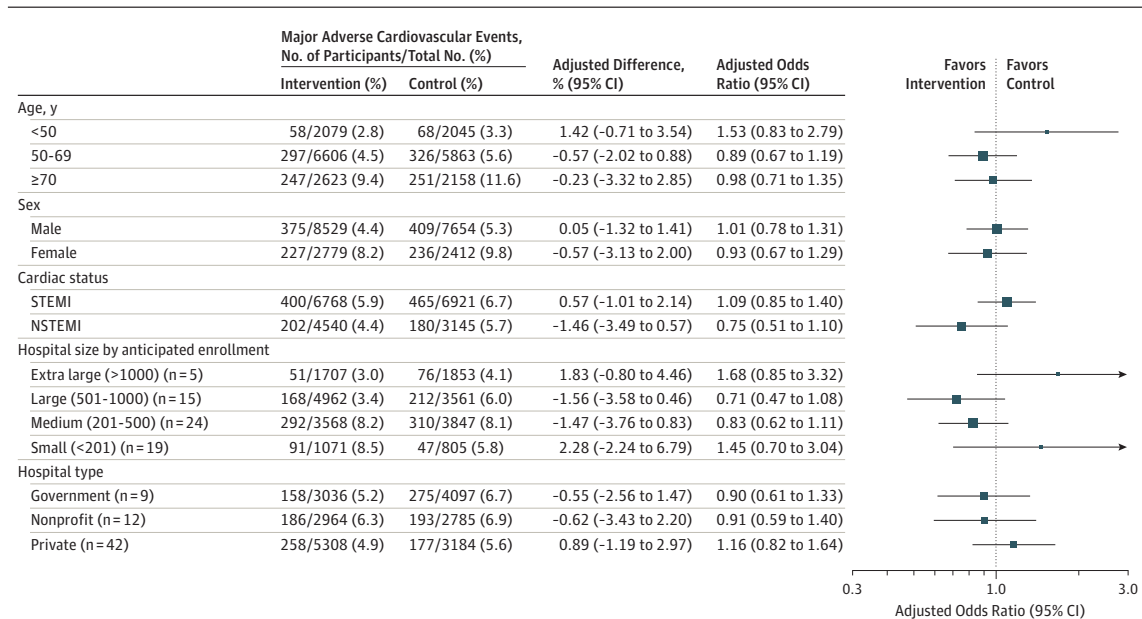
| | Major Adverse Cardiovascular Events, No. of Participants/Total No. (%) Intervention (%) | Control (%) | Adjusted Difference, % (95% CI) | Adjusted Odds Ratio (95% CI) |
|---|---|---|---|---|
| Age, y | | | | |
| <50 | 58/2079 (2.8) | 68/2045 (3.3) | 1.42 (−0.71 to 3.54) | 1.53 (0.83 to 2.79) |
| 50-69 | 297/6606 (4.5) | 326/5863 (5.6) | −0.57 (−2.02 to 0.88) | 0.89 (0.67 to 1.19) |
| ≥70 | 247/2623 (9.4) | 251/2158 (11.6) | −0.23 (−3.32 to 2.85) | 0.98 (0.71 to 1.35) |
| Sex | | | | |
| Male | 375/8529 (4.4) | 409/7654 (5.3) | 0.05 (−1.32 to 1.41) | 1.01 (0.78 to 1.31) |
| Female | 227/2779 (8.2) | 236/2412 (9.8) | −0.57 (−3.13 to 2.00) | 0.93 (0.67 to 1.29) |
| Cardiac status | | | | |
| STEMI | 400/6768 (5.9) | 465/6921 (6.7) | 0.57 (−1.01 to 2.14) | 1.09 (0.85 to 1.40) |
| NSTEMI | 202/4540 (4.4) | 180/3145 (5.7) | −1.46 (−3.49 to 0.57) | 0.75 (0.51 to 1.10) |
| Hospital size by anticipated enrollment | | | | |
| Extra large (>1000) (n = 5) | 51/1707 (3.0) | 76/1853 (4.1) | 1.83 (−0.80 to 4.46) | 1.68 (0.85 to 3.32) |
| Large (501-1000) (n = 15) | 168/4962 (3.4) | 212/3561 (6.0) | −1.56 (−3.58 to 0.46) | 0.71 (0.47 to 1.08) |
| Medium (201-500) (n = 24) | 292/3568 (8.2) | 310/3847 (8.1) | −1.47 (−3.76 to 0.83) | 0.83 (0.62 to 1.11) |
| Small (<201) (n = 19) | 91/1071 (8.5) | 47/805 (5.8) | 2.28 (−2.24 to 6.79) | 1.45 (0.70 to 3.04) |
| Hospital type | | | | |
| Government (n = 9) | 158/3036 (5.2) | 275/4097 (6.7) | −0.55 (−2.56 to 1.47) | 0.90 (0.61 to 1.33) |
| Nonprofit (n = 12) | 186/2964 (6.3) | 193/2785 (6.9) | −0.62 (−3.43 to 2.20) | 0.91 (0.59 to 1.40) |
| Private (n = 42) | 258/5308 (4.9) | 177/3184 (5.6) | 0.89 (−1.19 to 2.97) | 1.16 (0.82 to 1.64) |

Favors Intervention | Favors Control

0.3 1.0 3.0
Adjusted Odds Ratio (95% CI)